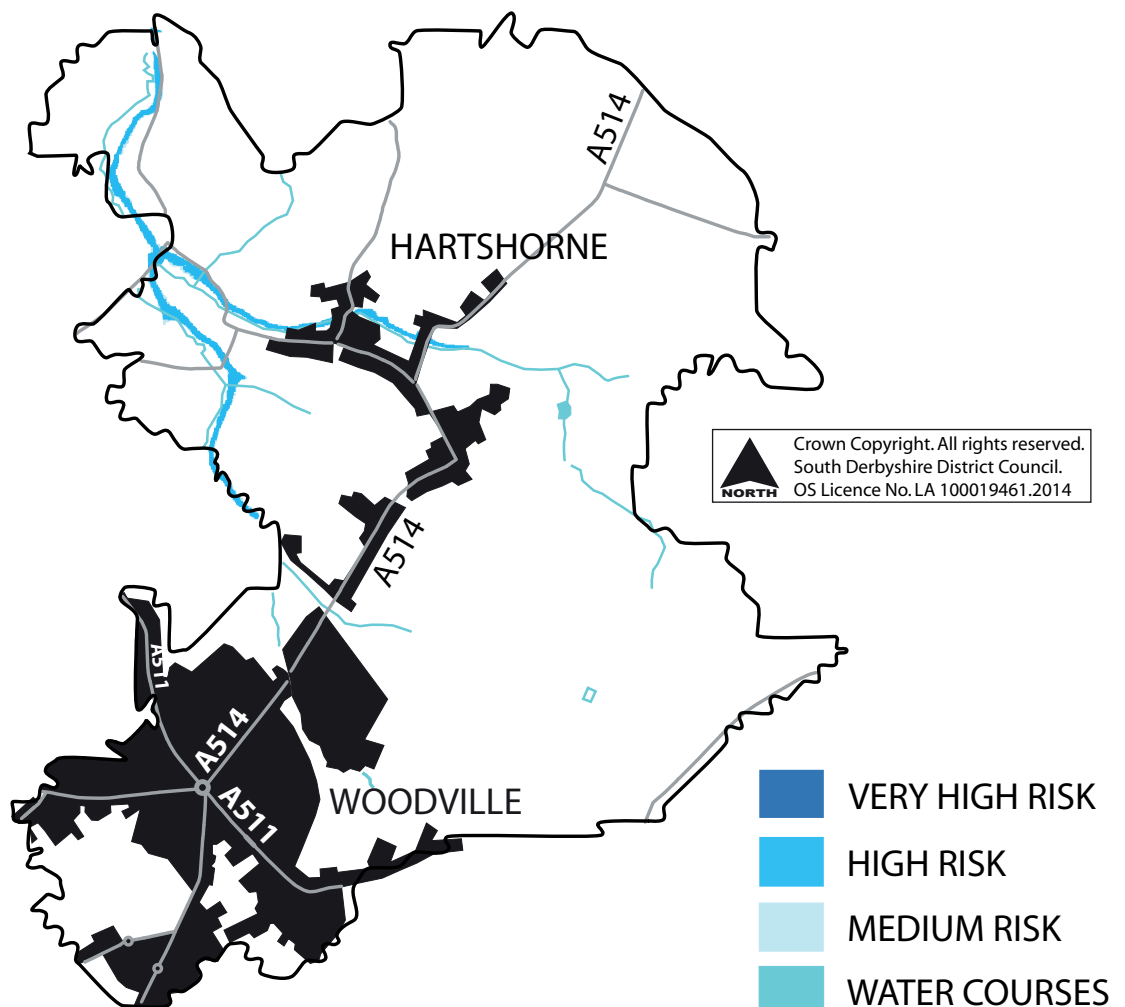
A514

HARTSHORNE

NORTH

Crown Copyright. All rights reserved. South Derbyshire District Council. OS Licence No. LA 100019461.2014

A514

A511

A514

A511

WOODVILLE

VERY HIGH RISK

HIGH RISK

MEDIUM RISK

WATER COURSES